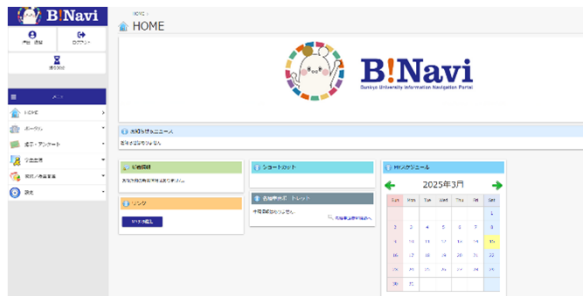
B!Navi

HOME

B!Navi
Bunkyo University Information Navigation Portal

2025年3月

| Sun | Mon | Tue | Wed | Thu | Fri | Sat |
|---|---|---|---|---|---|---|
| | | | | | | 1 |
| 2 | 3 | 4 | 5 | 6 | 7 | 8 |
| 9 | 10 | 11 | 12 | 13 | 14 | 15 |
| 16 | 17 | 18 | 19 | 20 | 21 | 22 |
| 23 | 24 | 25 | 26 | 27 | 28 | 29 |
| 30 | 31 | | | | | |